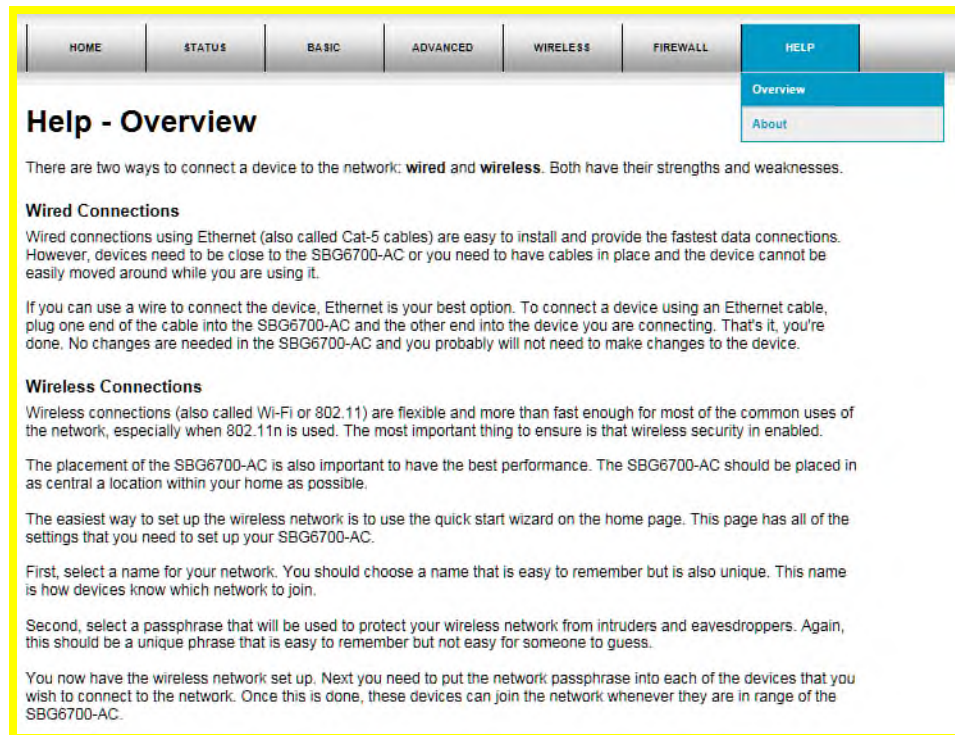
HOME STATUS BASIC ADVANCED WIRELESS FIREWALL HELP

Overview
About

Help - Overview

There are two ways to connect a device to the network: **wired** and **wireless**. Both have their strengths and weaknesses.

Wired Connections

Wired connections using Ethernet (also called Cat-5 cables) are easy to install and provide the fastest data connections. However, devices need to be close to the SBG6700-AC or you need to have cables in place and the device cannot be easily moved around while you are using it.

If you can use a wire to connect the device, Ethernet is your best option. To connect a device using an Ethernet cable, plug one end of the cable into the SBG6700-AC and the other end into the device you are connecting. That's it, you're done. No changes are needed in the SBG6700-AC and you probably will not need to make changes to the device.

Wireless Connections

Wireless connections (also called Wi-Fi or 802.11) are flexible and more than fast enough for most of the common uses of the network, especially when 802.11n is used. The most important thing to ensure is that wireless security in enabled.

The placement of the SBG6700-AC is also important to have the best performance. The SBG6700-AC should be placed in as central a location within your home as possible.

The easiest way to set up the wireless network is to use the quick start wizard on the home page. This page has all of the settings that you need to set up your SBG6700-AC.

First, select a name for your network. You should choose a name that is easy to remember but is also unique. This name is how devices know which network to join.

Second, select a passphrase that will be used to protect your wireless network from intruders and eavesdroppers. Again, this should be a unique phrase that is easy to remember but not easy for someone to guess.

You now have the wireless network set up. Next you need to put the network passphrase into each of the devices that you wish to connect to the network. Once this is done, these devices can join the network whenever they are in range of the SBG6700-AC.